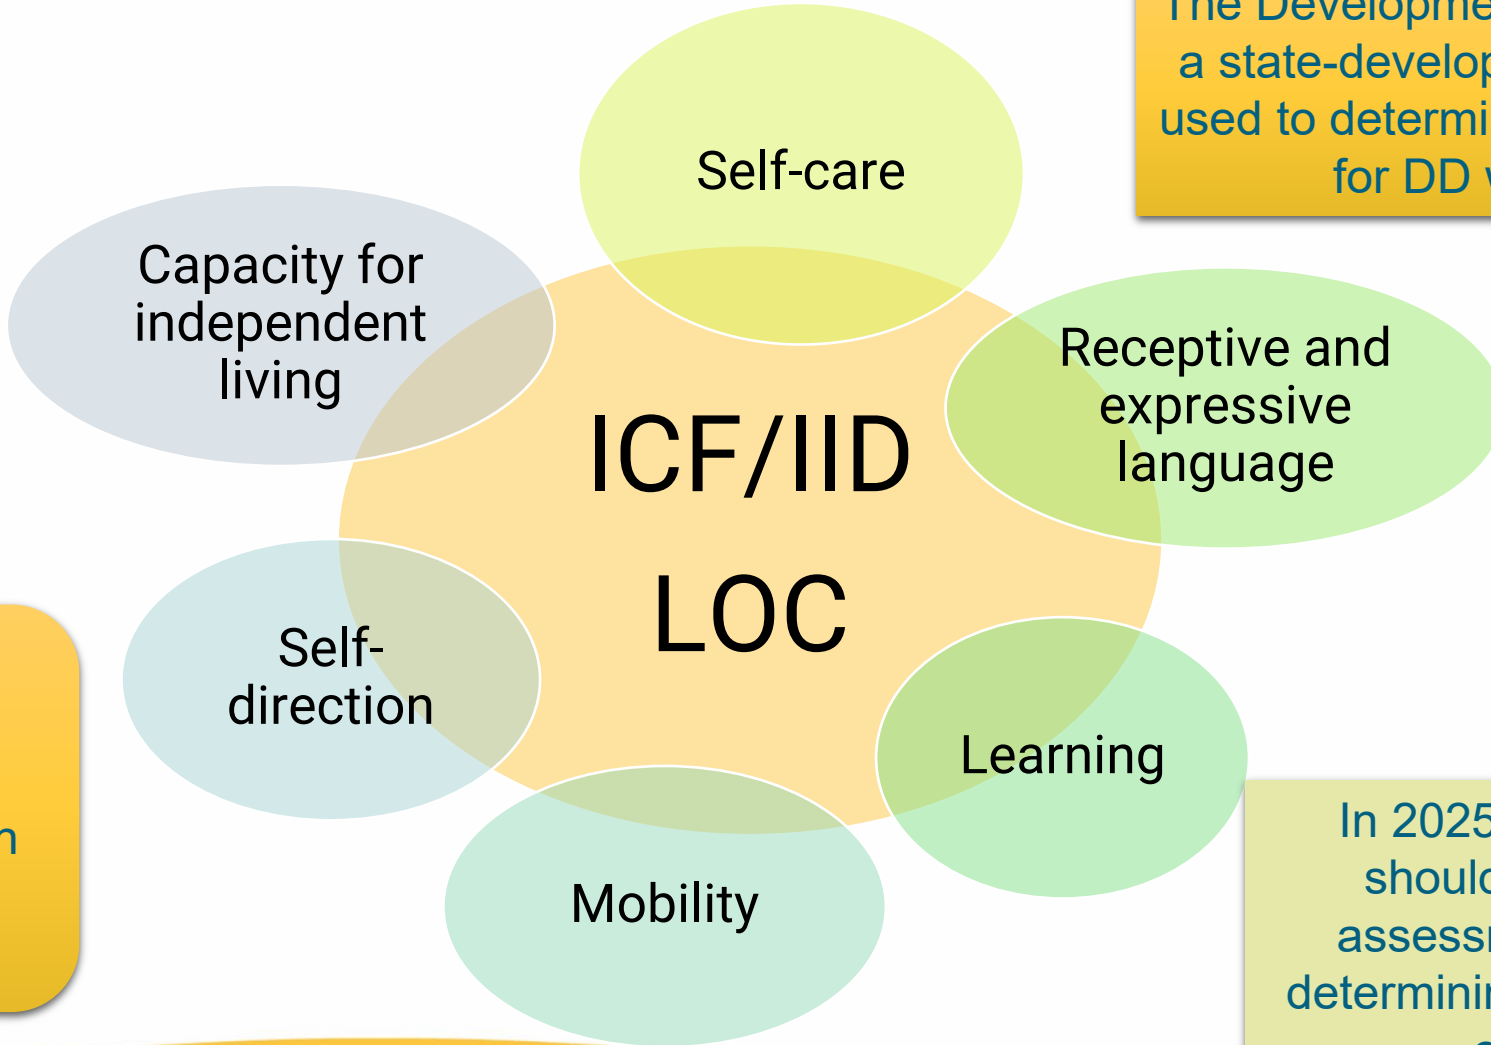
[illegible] Developme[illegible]
a state-develop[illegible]
used to determi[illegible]
for DD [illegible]

Self-care

Capacity for independent living

Receptive and expressive language

ICF/IID LOC

Self-direction

Learning

Mobility

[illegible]n

In 2025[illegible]
should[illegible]
assess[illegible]
determini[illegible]